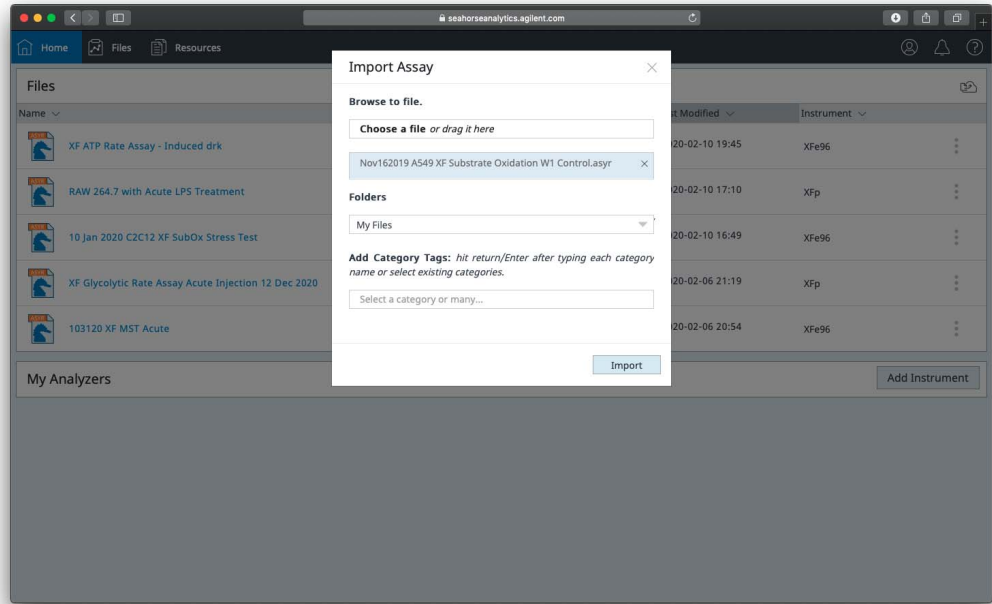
seahorseanalytics.agilent.com

Home Files Resources

Files

Name

XF ATP Rate Assay - Induced drk

RAW 264.7 with Acute LPS Treatment

10 Jan 2020 C2C12 XF SubOx Stress Test

XF Glycolytic Rate Assay Acute Injection 12 Dec 2020

103120 XF MST Acute

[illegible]t Modified

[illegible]20-02-10 19:45

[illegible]20-02-10 17:10

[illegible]20-02-10 16:49

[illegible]20-02-06 21:19

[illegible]20-02-06 20:54

Instrument

XFe96

XFp

XFe96

XFp

XFe96

My Analyzers

Add Instrument

Import Assay

Browse to file.

Choose a file *or drag it here*

Nov162019 A549 XF Substrate Oxidation W1 Control.asyr ×

Folders

My Files

Add Category Tags: *hit return/Enter after typing each category name or select existing categories.*

Select a category or many...

Import